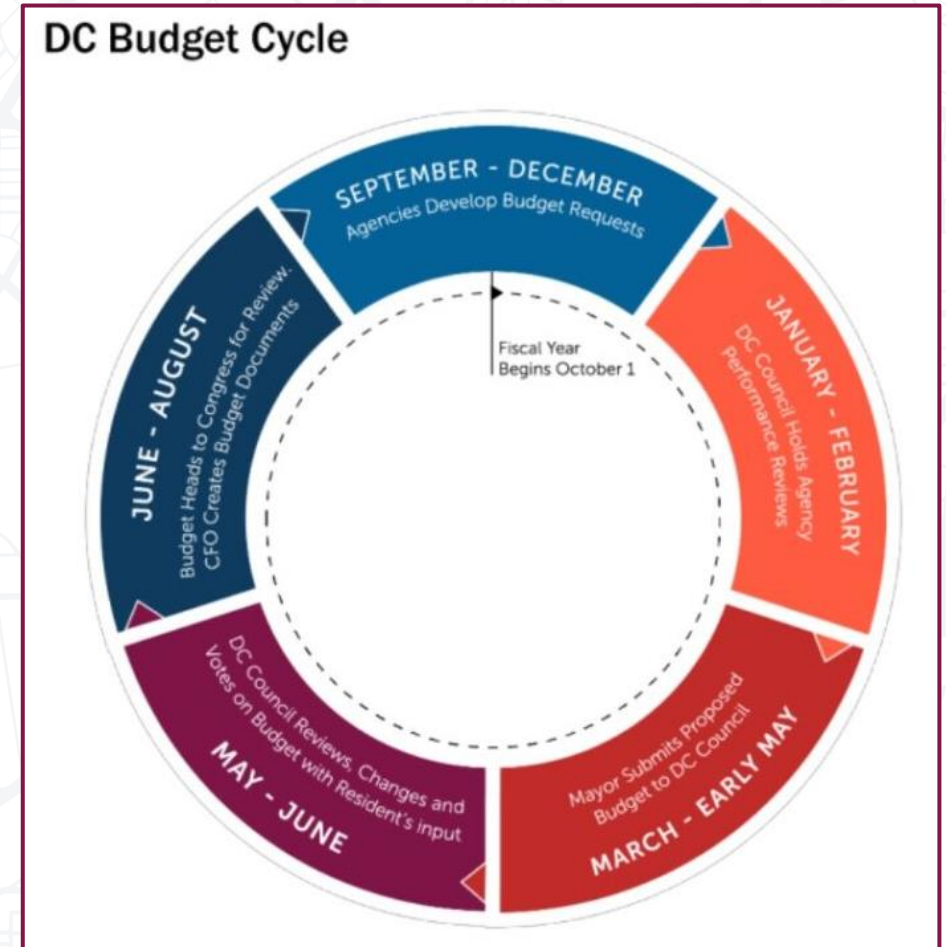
DC Budget Cycle

SEPTEMBER - DECEMBER
Agencies Develop Budget Requests

Fiscal Year Begins October 1

JANUARY - FEBRUARY
DC Council Holds Agency Performance Reviews

MARCH - EARLY MAY
Mayor Submits Proposed Budget to DC Council

MAY - JUNE
DC Council Reviews, Changes and Votes on Budget with Resident's input

JUNE - AUGUST
Budget Heads to Congress for Review. CFO Creates Budget Documents